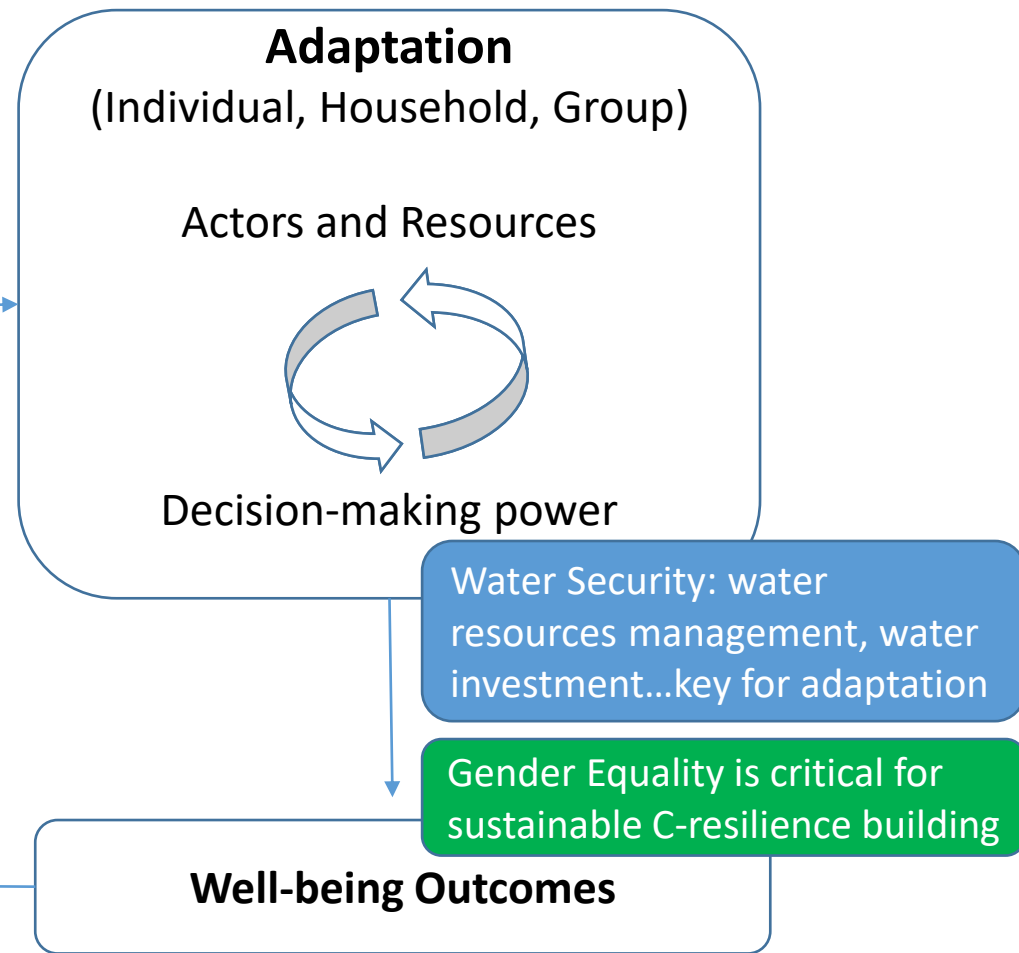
Adaptation
(Individual, Household, Group)

Actors and Resources

Decision-making power

Water Security: water resources management, water investment…key for adaptation

Gender Equality is critical for sustainable C-resilience building

Well-being Outcomes